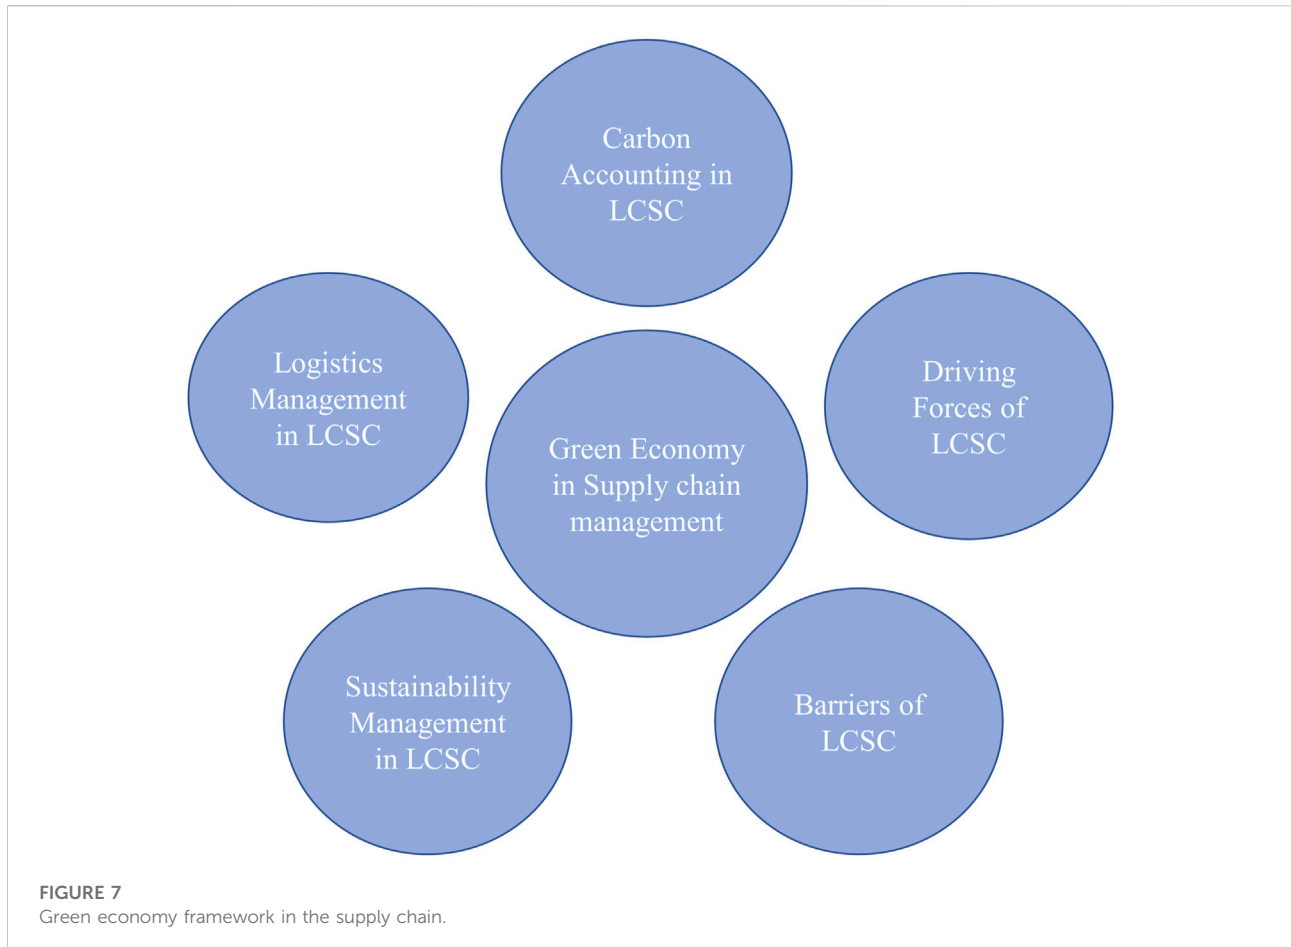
Carbon Accounting in LCSC

Logistics Management in LCSC

Driving Forces of LCSC

Green Economy in Supply chain management

Sustainability Management in LCSC

Barriers of LCSC

FIGURE 7
Green economy framework in the supply chain.